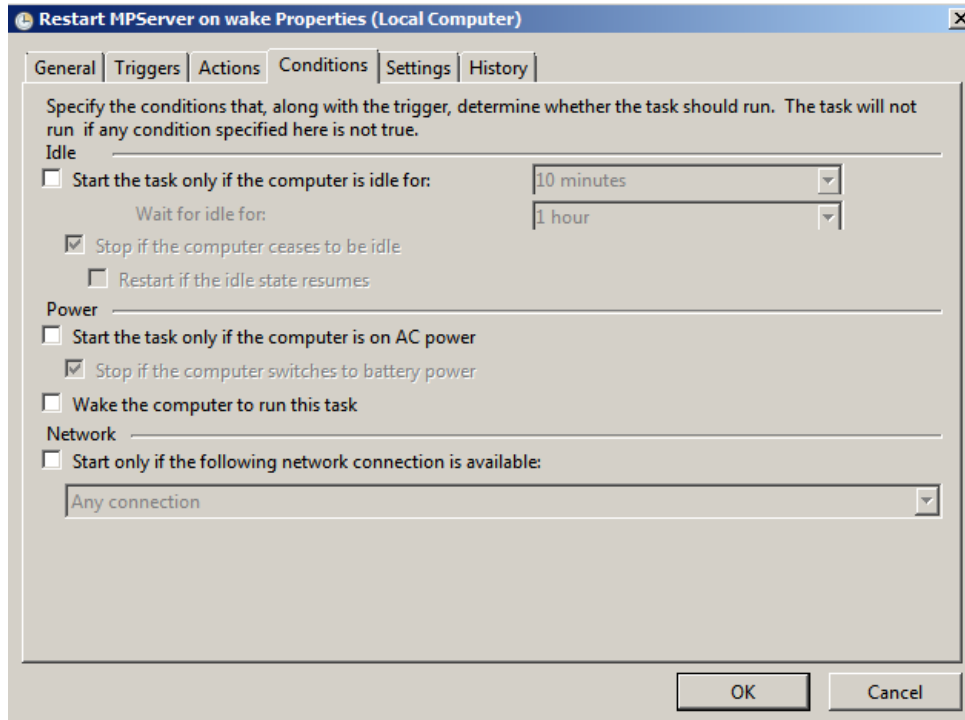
Restart MPServer on wake Properties (Local Computer)

General | Triggers | Actions | Conditions | Settings | History

Specify the conditions that, along with the trigger, determine whether the task should run. The task will not run if any condition specified here is not true.

Idle

Start the task only if the computer is idle for: 10 minutes

Wait for idle for: 1 hour

Stop if the computer ceases to be idle

Restart if the idle state resumes

Power

Start the task only if the computer is on AC power

Stop if the computer switches to battery power

Wake the computer to run this task

Network

Start only if the following network connection is available:

Any connection

OK Cancel